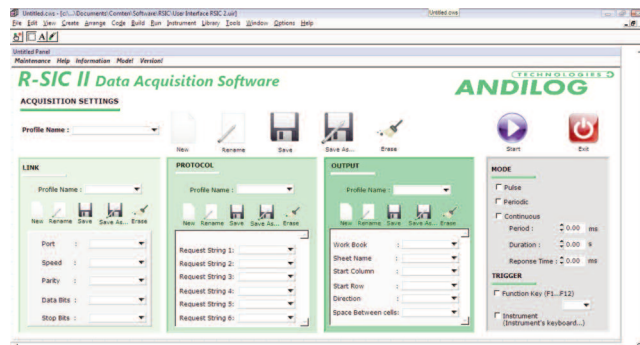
Untitled.cws - [c:\...\Documents\Comten\Software\RSIC\User Interface RSIC 2.uir]
Untitled.cws
File Edit View Create Arrange Code Build Run Instrument Library Tools Window Options Help

Untitled Panel
Maintenance Help Information Model Version!

R-SIC II Data Acquisition Software
TECHNOLOGIES
ANDILOG

ACQUISITION SETTINGS

Profile Name :
New Rename Save Save As... Erase
Start Exit

LINK
Profile Name :
New Rename Save Save As... Erase
Port :
Speed :
Parity :
Data Bits :
Stop Bits :

PROTOCOL
Profile Name :
New Rename Save Save As... Erase
Request String 1:
Request String 2:
Request String 3:
Request String 4:
Request String 5:
Request String 6:

OUTPUT
Profile Name :
New Rename Save Save As... Erase
Work Book :
Sheet Name :
Start Column :
Start Row :
Direction :
Space Between cells:

MODE
Pulse
Periodic
Continuous
Period : 0.00 ms
Duration : 0.00 s
Reponse Time : 0.00 ms

TRIGGER
Function Key (F1...F12)
Instrument (Instrument's keyboard...)